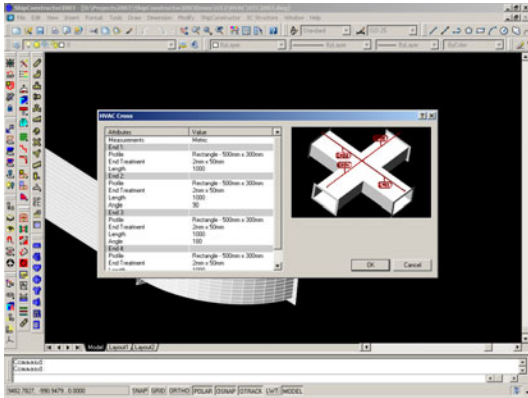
ShipConstructor2005 - [G:\Projects2007\ShipConstructor2007\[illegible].dwg]

File Edit View Insert Format Tools Draw Dimension Modify ShipConstructor SC Structure Window Help

Standard

ByLayer

ByLayer

ByColor

HVAC Cross

| Attributes | Value |
|---|---|
| Measurements | Metric |
| End 1 | |
| Profile | Rectangle - 500mm x 300mm |
| End Treatment | 2mm x 50mm |
| Length | 1000 |
| End 2 | |
| Profile | Rectangle - 500mm x 300mm |
| End Treatment | 2mm x 50mm |
| Length | 1000 |
| Angle | 90 |
| End 3 | |
| Profile | Rectangle - 500mm x 300mm |
| End Treatment | 2mm x 50mm |
| Length | 1000 |
| Angle | 180 |
| End 4 | |
| Profile | Rectangle - 500mm x 300mm |
| End Treatment | 2mm x 50mm |
| Length | 1000 |

OK

Cancel

Model Layout1 Layout2

Command:
Command:

5482.7927, 890.9479, 0.0000 SNAP GRID ORTHO POLAR OSNAP OTRACK LWT MODEL